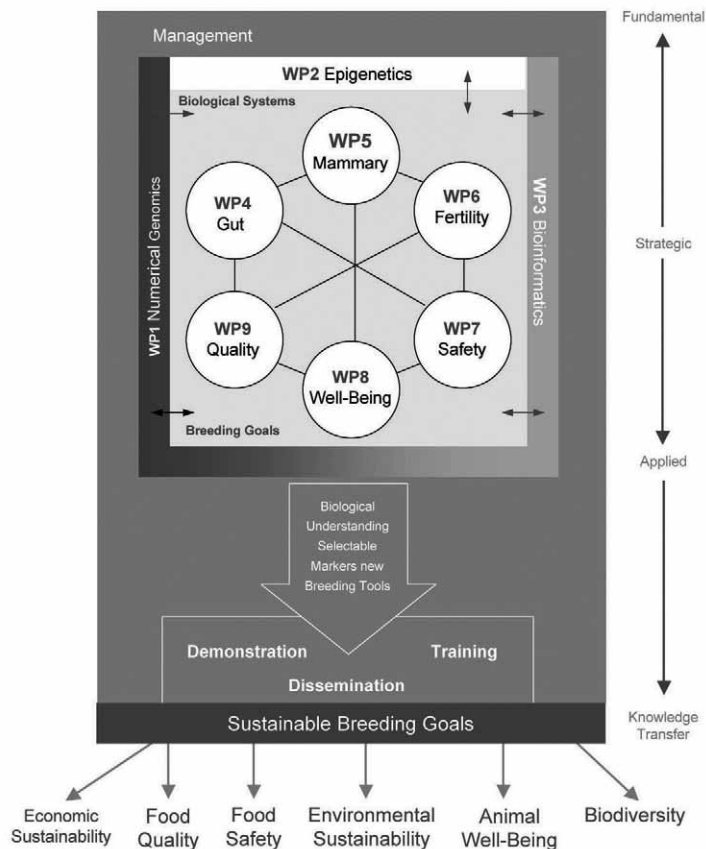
Fundamental

Management

WP2 Epigenetics

Biological Systems

WP1 Numerical Genomics

WP3 Bioinformatics

WP5 Mammary

WP4 Gut

WP6 Fertility

WP9 Quality

WP7 Safety

WP8 Well-Being

Breeding Goals

Strategic

Applied

Biological Understanding Selectable Markers new Breeding Tools

Demonstration

Training

Dissemination

Sustainable Breeding Goals

Knowledge Transfer

Economic Sustainability

Food Quality

Food Safety

Environmental Sustainability

Animal Well-Being

Biodiversity